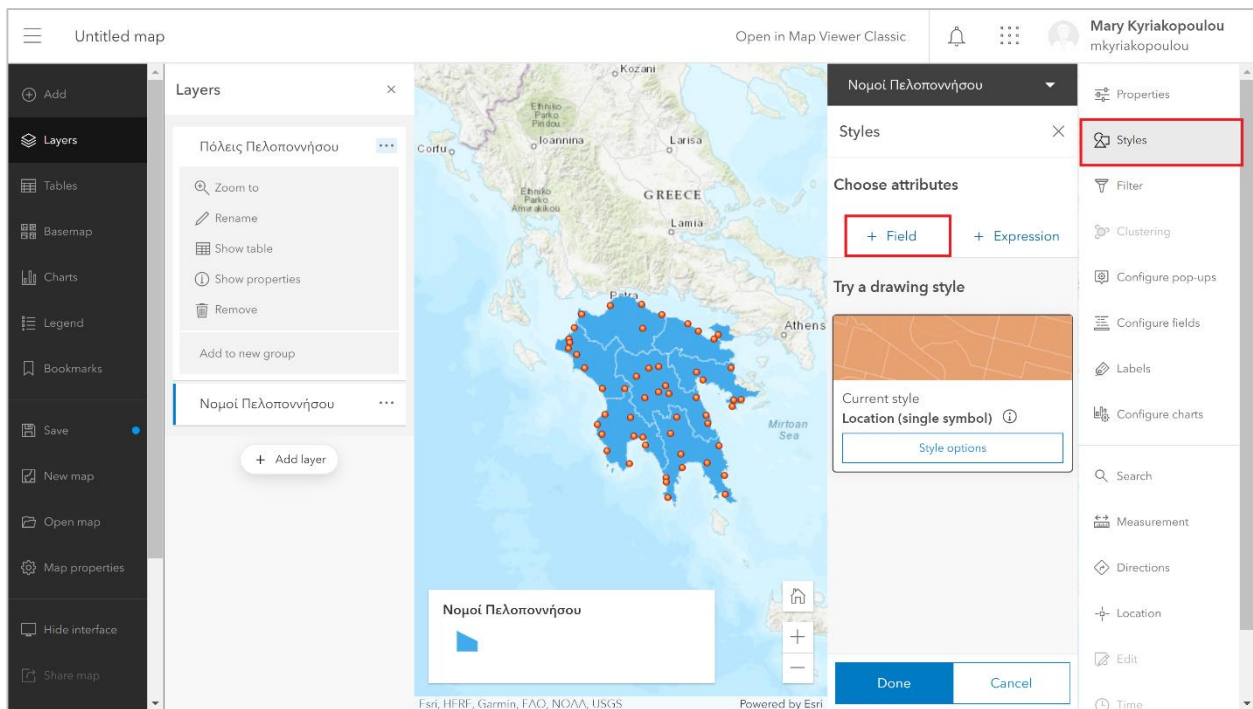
Untitled map

Open in Map Viewer Classic

Mary Kyriakopoulou
mkyriakopoulou

Add
Layers
Tables
Basemap
Charts
Legend
Bookmarks
Save
New map
Open map
Map properties
Hide interface
Share map

Layers

Πόλεις Πελοποννήσου

Zoom to
Rename
Show table
Show properties
Remove
Add to new group

Νομοί Πελοποννήσου

+ Add layer

Kozani
Ethniko Parko Pindou
Ioannina
Larisa
Corfu
Ethniko Parko Amvrakikou
GREECE
Lamia
Patra
Athens
Mirtoan Sea

Νομοί Πελοποννήσου

Esri, HERE, Garmin, FAO, NOAA, USGS
Powered by Esri

Νομοί Πελοποννήσου

Styles

Choose attributes

+ Field
+ Expression

Try a drawing style

Current style
Location (single symbol)

Style options

Done
Cancel

Properties
Styles
Filter
Clustering
Configure pop-ups
Configure fields
Labels
Configure charts
Search
Measurement
Directions
Location
Edit
Time